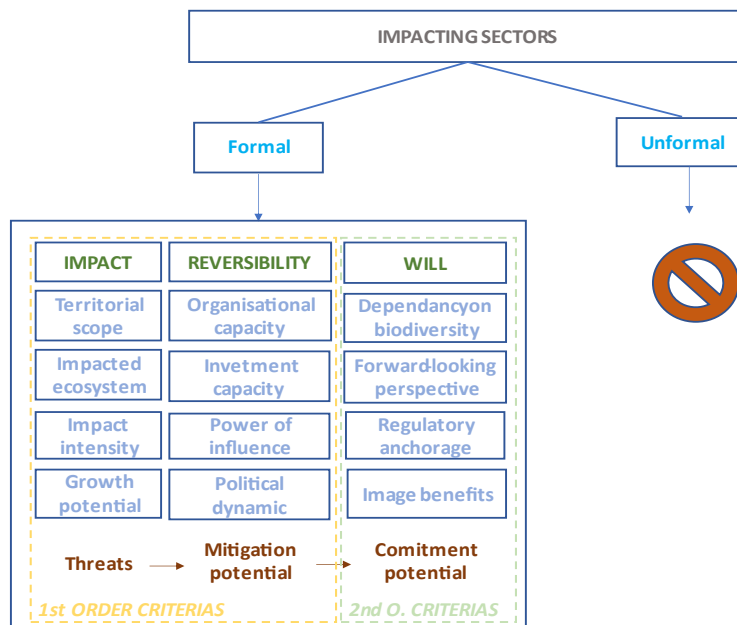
IMPACTING SECTORS

Formal

Unformal

IMPACT

REVERSIBILITY

WILL

Territorial scope

Organisational capacity

Dependancyon biodiversity

Impacted ecosystem

Invetment capacity

Forward-looking perspective

Impact intensity

Power of influence

Regulatory anchorage

Growth potential

Political dynamic

Image benefits

Threats

Mitigation potential

Comitment potential

1st ORDER CRITERIAS

2nd O. CRITERIAS